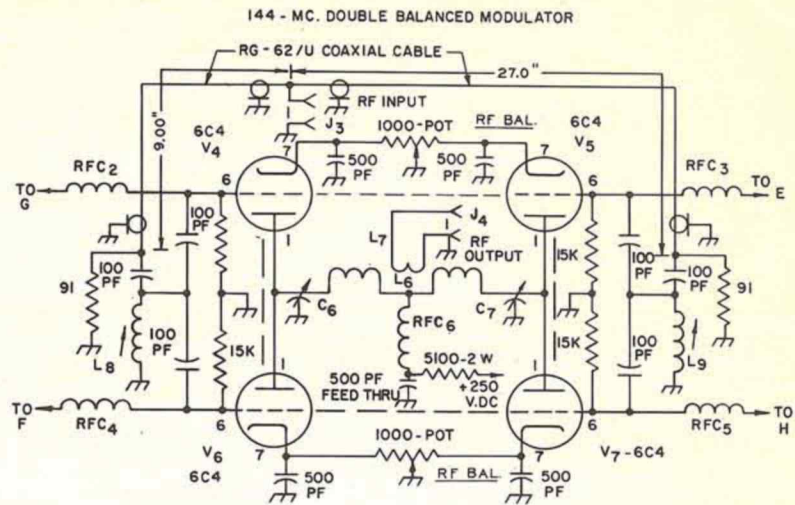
144 - MC. DOUBLE BALANCED MODULATOR

RG - 62/U COAXIAL CABLE

27.0"

9.00"

RF INPUT

$J_3$

6C4

$V_4$

1000-POT

RF BAL.

6C4

$V_5$

7

500 PF

500 PF

7

TO G

$RFC_2$

6

6

$RFC_3$

TO E

100 PF

$J_4$

$L_7$

RF OUTPUT

1

1

15K

100 PF

100 PF

91

100 PF

$L_6$

91

$C_6$

$C_7$

$L_8$

100 PF

$RFC_6$

15K

15K

100 PF

$L_9$

15K

5100-2 W

1

500 PF FEED THRU

+250 V.DC

1

TO F

$RFC_4$

6

6

$RFC_5$

TO H

$V_6$

1000-POT

$V_7$ - 6C4

6C4

7

7

500 PF

RF BAL.

500 PF